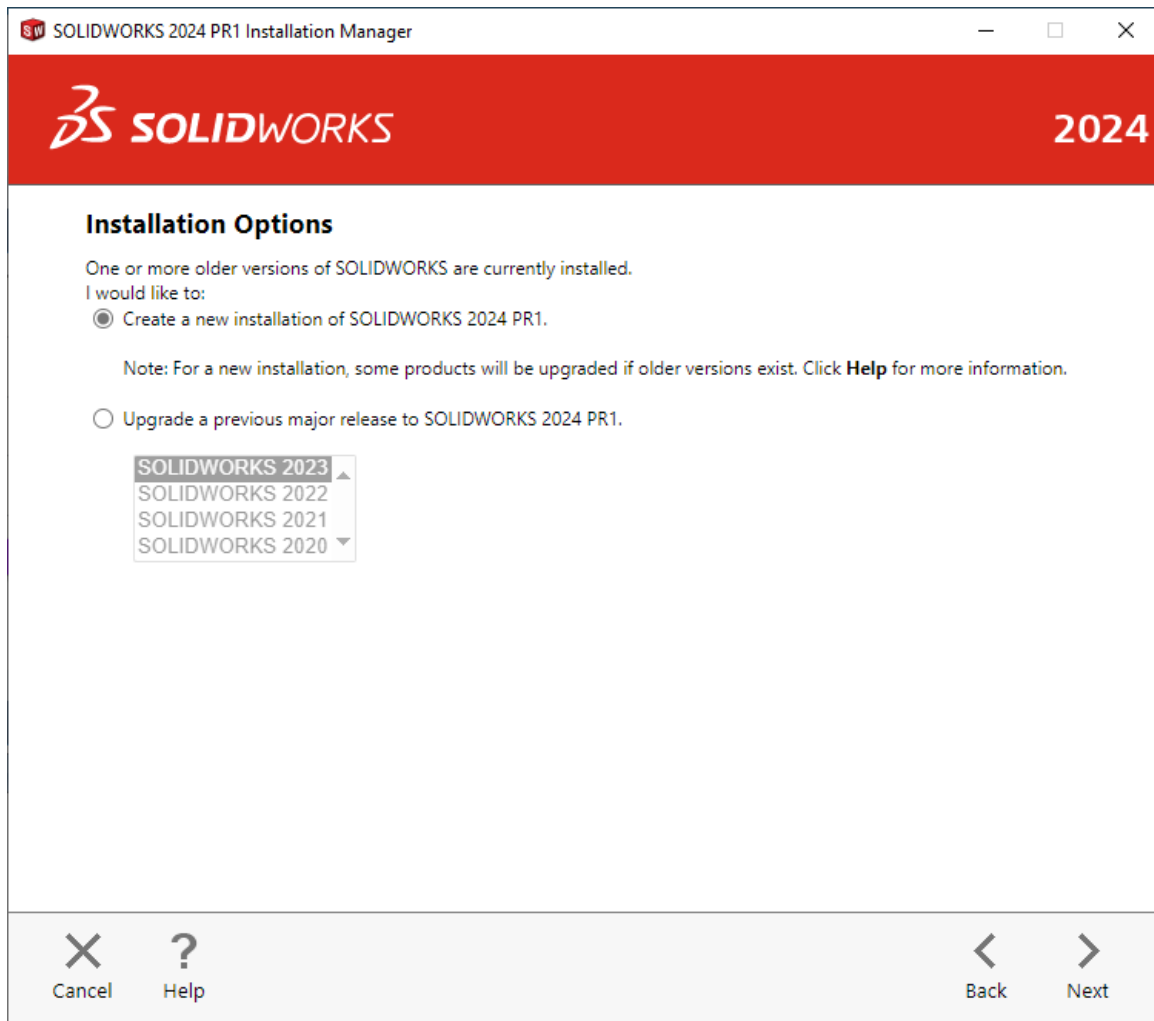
SOLIDWORKS 2024 PR1 Installation Manager

3DS SOLIDWORKS

2024

Installation Options

One or more older versions of SOLIDWORKS are currently installed.
I would like to:

Create a new installation of SOLIDWORKS 2024 PR1.

Note: For a new installation, some products will be upgraded if older versions exist. Click **Help** for more information.

Upgrade a previous major release to SOLIDWORKS 2024 PR1.

SOLIDWORKS 2023
SOLIDWORKS 2022
SOLIDWORKS 2021
SOLIDWORKS 2020

Cancel
Help
Back
Next